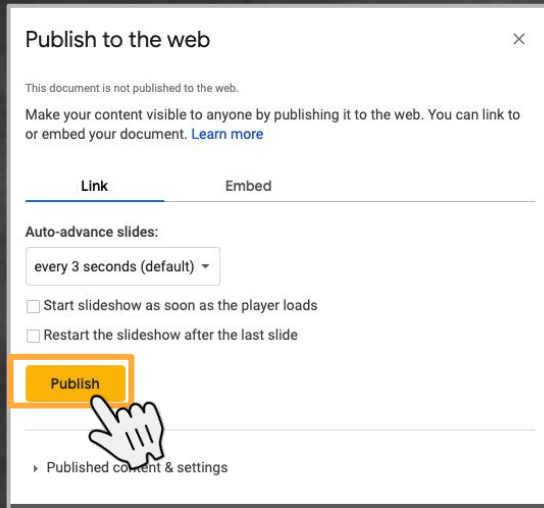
Publish to the web

×

This document is not published to the web.

Make your content visible to anyone by publishing it to the web. You can link to or embed your document. Learn more

Link

Embed

Auto-advance slides:

every 3 seconds (default)

Start slideshow as soon as the player loads

Restart the slideshow after the last slide

Publish

Published content & settings